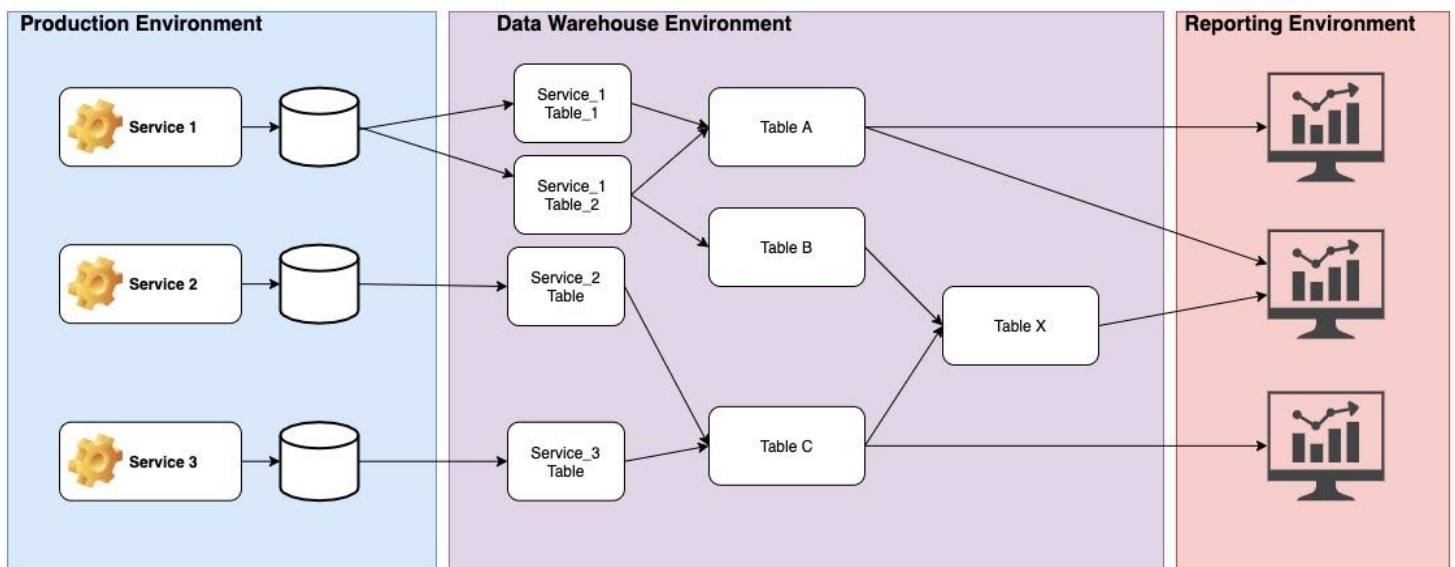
Production Environment

Service 1

Service 2

Service 3

Data Warehouse Environment

Service_1
Table_1

Service_1
Table_2

Service_2
Table

Service_3
Table

Table A

Table B

Table C

Table X

Reporting Environment